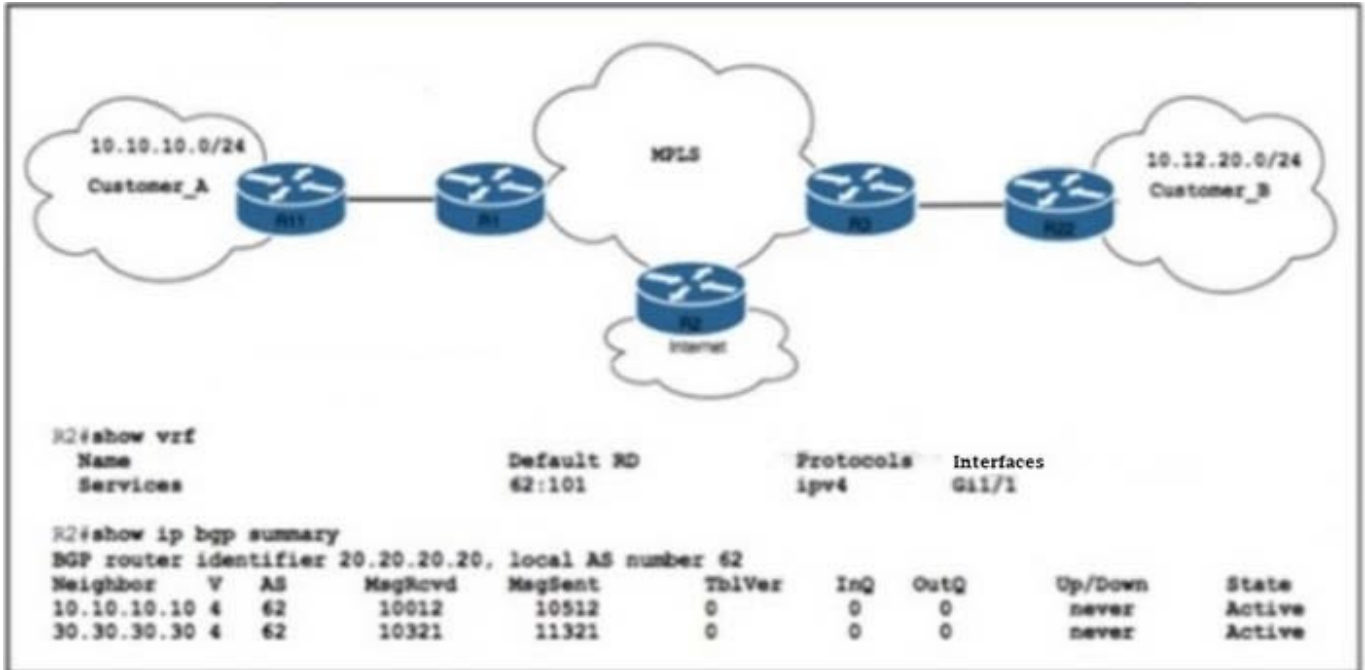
10.10.10.0/24
Customer_A

R11

R1

MPLS

R2
Internet

R3

R22

10.12.20.0/24
Customer_B

R2#show vrf
Name Default RD Protocols Interfaces
Services 62:101 ipv4 Gi1/1

R2#show ip bgp summary
BGP router identifier 20.20.20.20, local AS number 62

| Neighbor | V | AS | MsgRcvd | MsgSent | TblVer | InQ | OutQ | Up/Down | State |
|---|---|---|---|---|---|---|---|---|---|
| 10.10.10.10 | 4 | 62 | 10012 | 10512 | 0 | 0 | 0 | never | Active |
| 30.30.30.30 | 4 | 62 | 10321 | 11321 | 0 | 0 | 0 | never | Active |